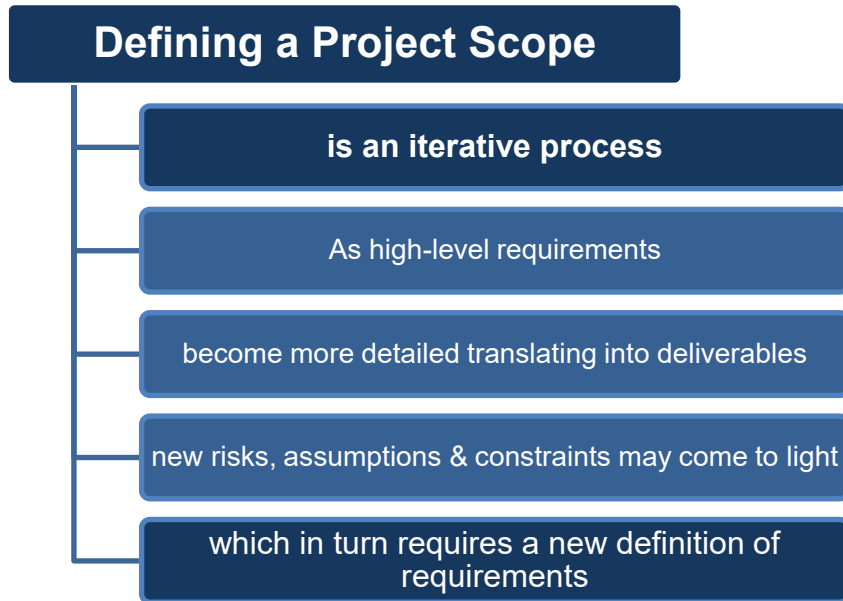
Defining a Project Scope

is an iterative process

As high-level requirements

become more detailed translating into deliverables

new risks, assumptions & constraints may come to light

which in turn requires a new definition of requirements